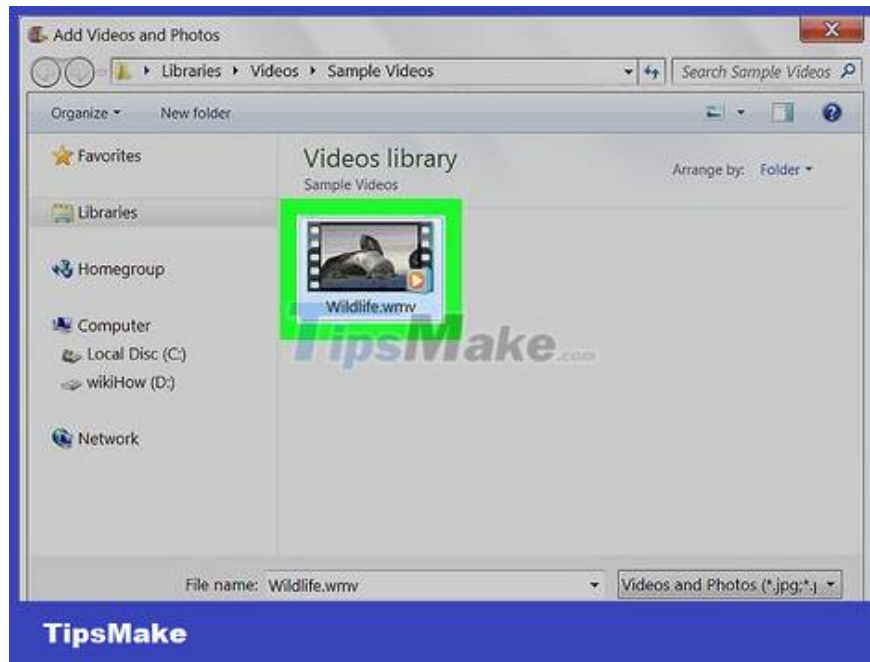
Add Videos and Photos

Libraries ▸ Videos ▸ Sample Videos

Search Sample Videos

Organize ▾ New folder

Favorites

Libraries

Homegroup

Computer

Local Disc (C:)

wikiHow (D:)

Network

Videos library

Sample Videos

Arrange by: Folder ▾

Wildlife.wmv

TipsMake.com

File name: Wildlife.wmv

Videos and Photos (*.jpg;*.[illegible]

TipsMake